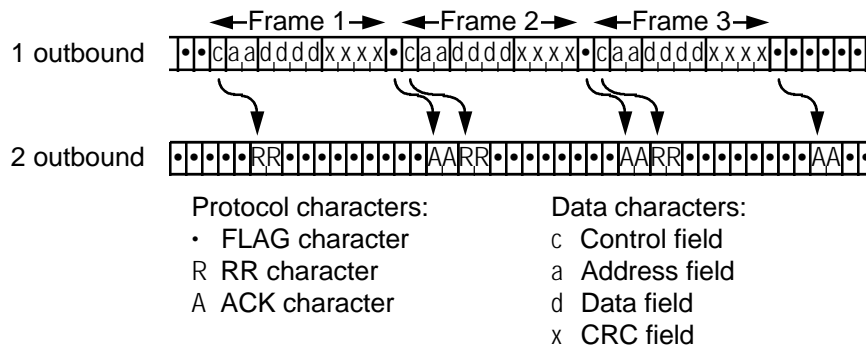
Frame 1
Frame 2
Frame 3

1 outbound • • c a a d d d d x x x x • c a a d d d d x x x x • c a a d d d d x x x x • • • • • •

2 outbound • • • • • R R • • • • • • • • • • A A R R • • • • • • • • • A A R R • • • • • • • • • • A A • •

Protocol characters:
• FLAG character
R RR character
A ACK character

Data characters:
c Control field
a Address field
d Data field
x CRC field